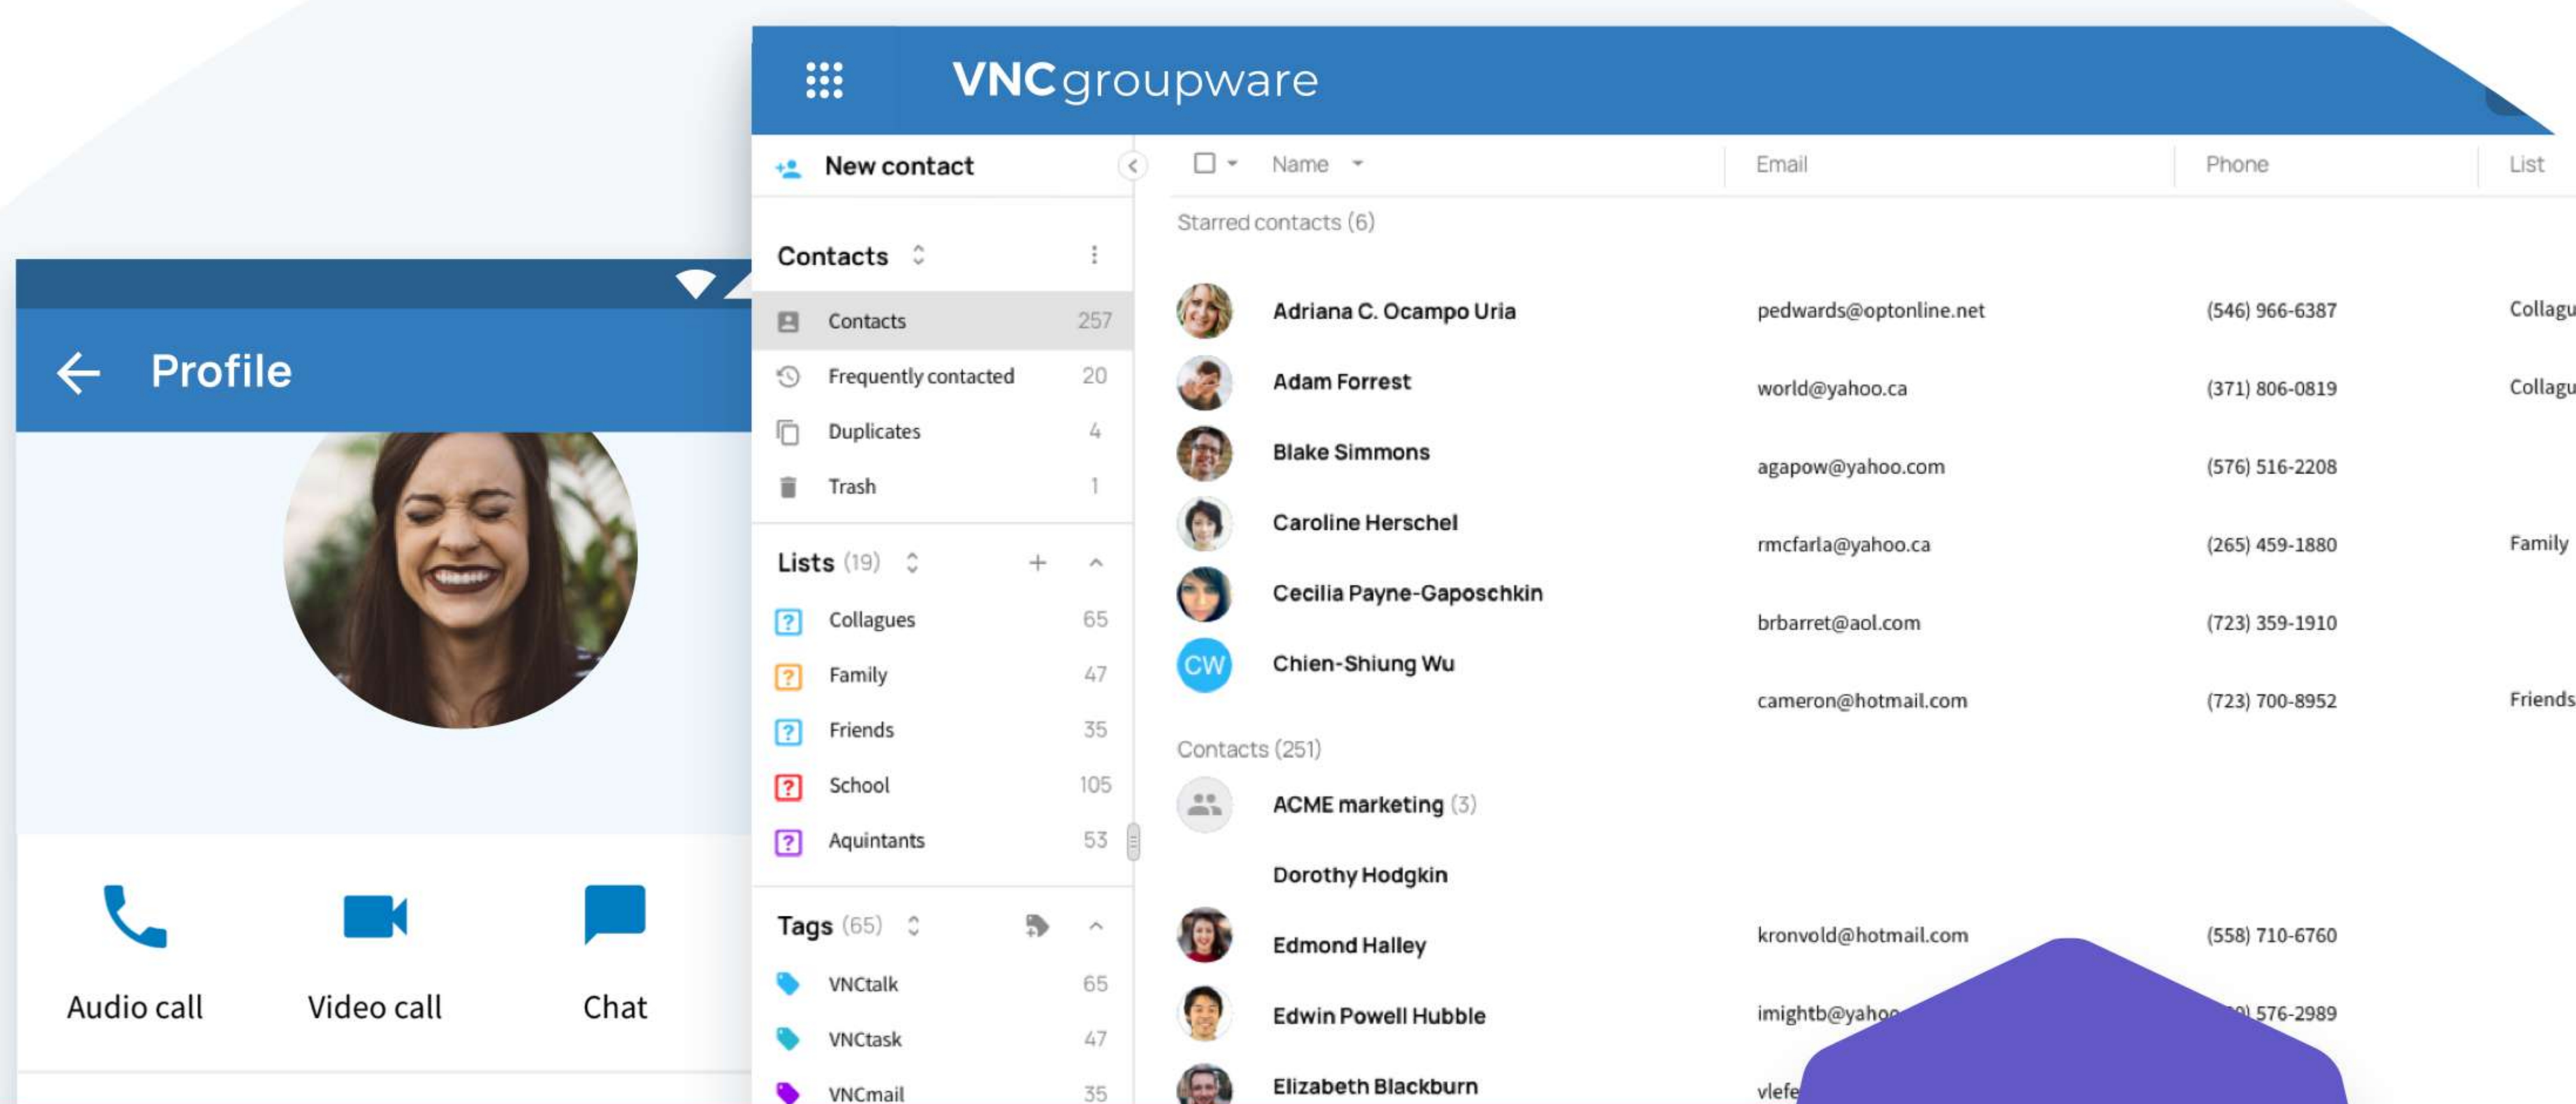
Profile

Audio call
Video call
Chat

VNCgroupware

New contact

Contacts

| | |
|---|---|
| Contacts | 257 |
| Frequently contacted | 20 |
| Duplicates | 4 |
| Trash | 1 |

Lists (19)

| | |
|---|---|
| Collagues | 65 |
| Family | 47 |
| Friends | 35 |
| School | 105 |
| Aquintants | 53 |

Tags (65)

| | |
|---|---|
| VNCtalk | 65 |
| VNCtask | 47 |
| VNCmail | 35 |

| Name | Email | Phone | List |
|---|---|---|---|
| Starred contacts (6) | | | |
| Adriana C. Ocampo Uria | pedwards@optonline.net | (546) 966-6387 | Collagu |
| Adam Forrest | world@yahoo.ca | (371) 806-0819 | Collagu |
| Blake Simmons | agapow@yahoo.com | (576) 516-2208 | |
| Caroline Herschel | rmcfarla@yahoo.ca | (265) 459-1880 | Family |
| Cecilia Payne-Gaposchkin | brbarret@aol.com | (723) 359-1910 | |
| CW Chien-Shiung Wu | cameron@hotmail.com | (723) 700-8952 | Friends |
| Contacts (251) | | | |
| ACME marketing (3) | | | |
| Dorothy Hodgkin | | | |
| Edmond Halley | kronvold@hotmail.com | (558) 710-6760 | |
| Edwin Powell Hubble | imightb@yahoo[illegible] | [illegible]) 576-2989 | |
| Elizabeth Blackburn | vlefe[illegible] | | |